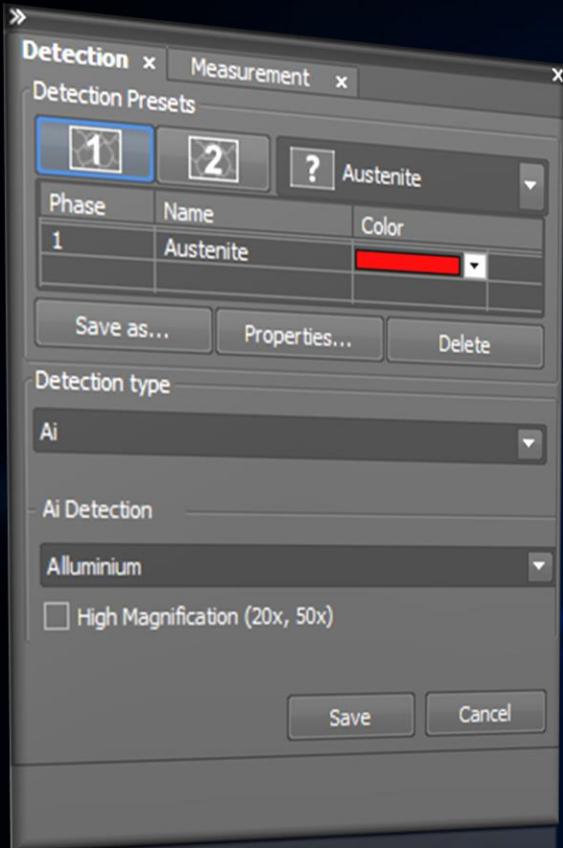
»
Detection ×
Measurement ×
×
Detection Presets
1
2
?
Austenite

| Phase | Name | Color |
|---|---|---|
| 1 | Austenite | |
| | | |

Save as...
Properties...
Delete
Detection type
Ai
Ai Detection
Alluminium
High Magnification (20x, 50x)
Save
Cancel